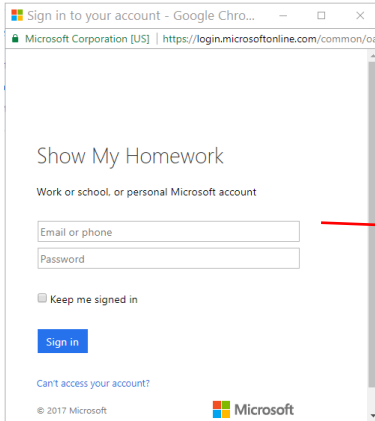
Sign in to your account - Google Chro...

Microsoft Corporation [US] | https://login.microsoftonline.com/common/oa

Show My Homework

Work or school, or personal Microsoft account

Email or phone

Password

Keep me signed in

Sign in

Can't access your account?

© 2017 Microsoft

Microsoft